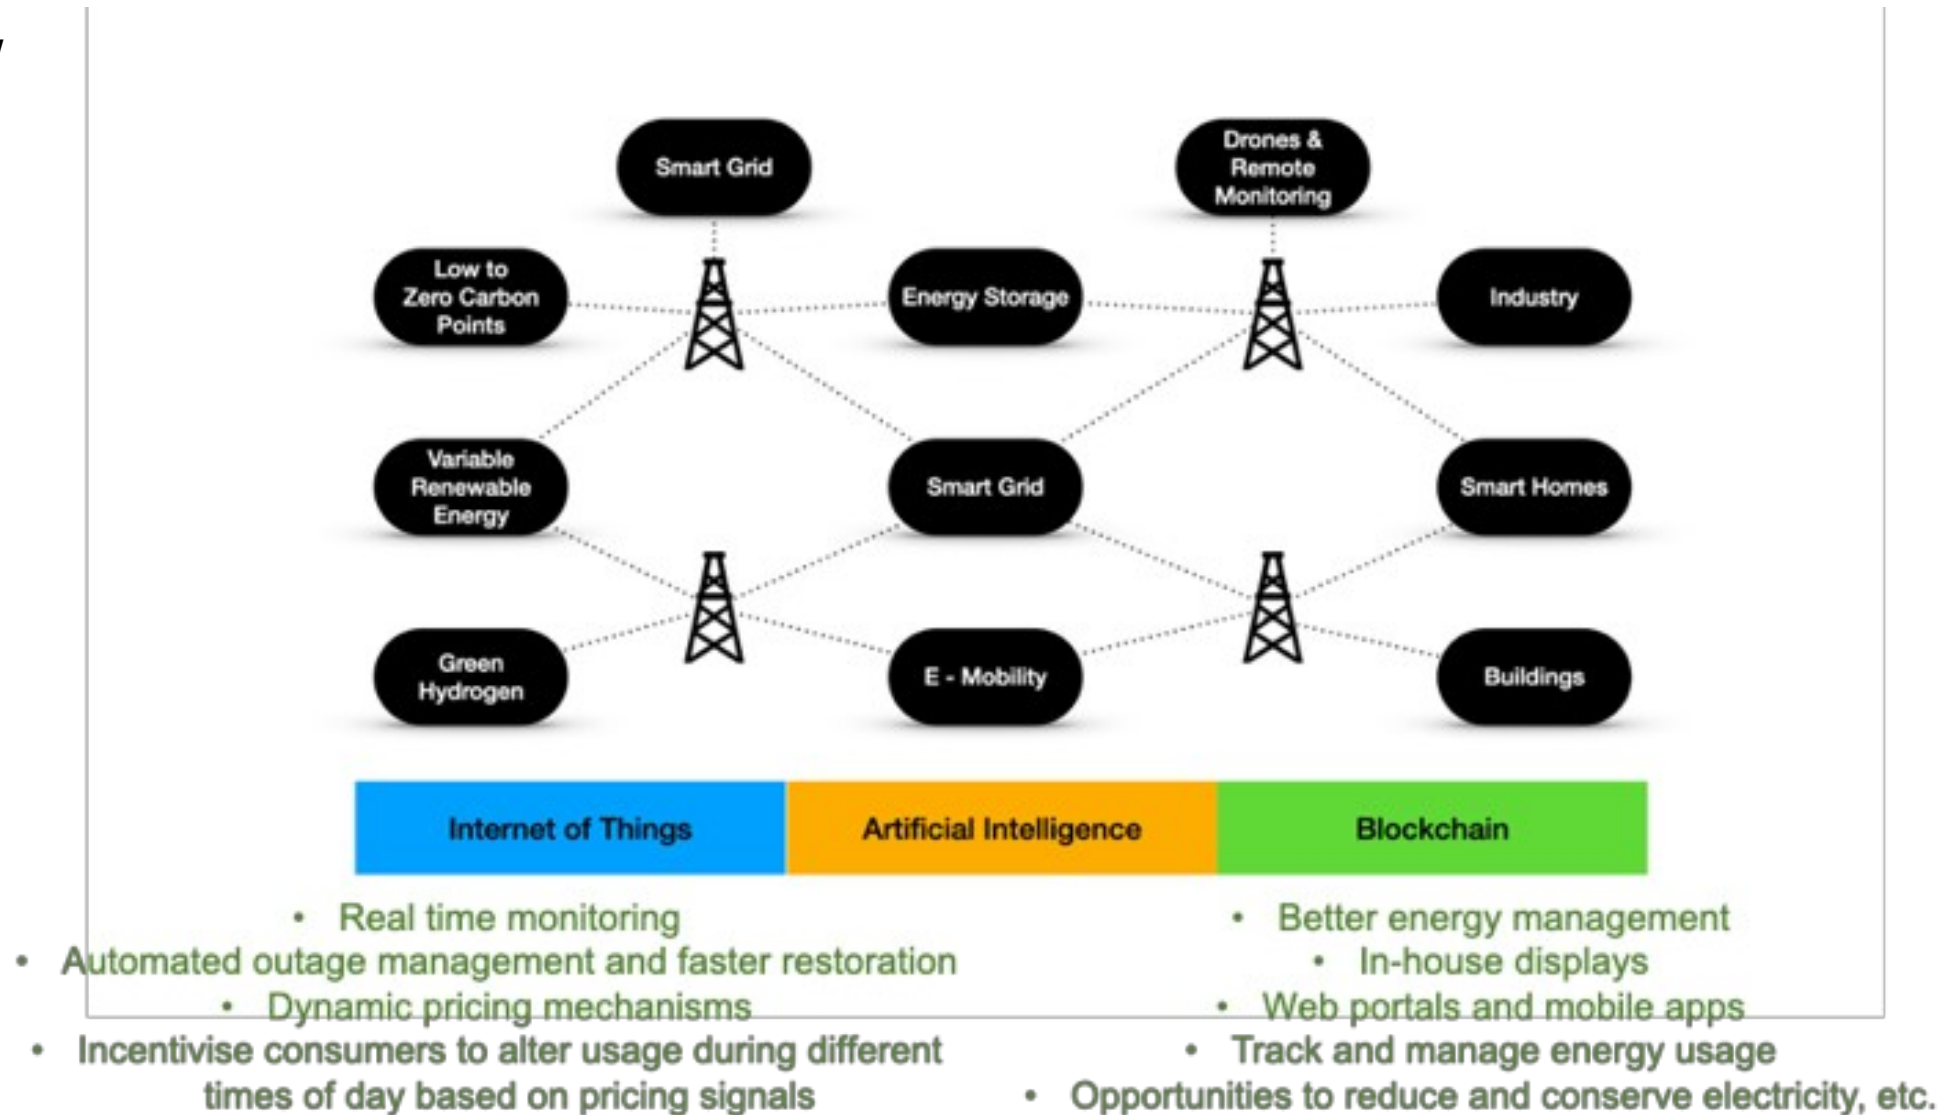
Smart Grid

Drones & Remote Monitoring

Low to Zero Carbon Points

Energy Storage

Industry

Variable Renewable Energy

Smart Grid

Smart Homes

Green Hydrogen

E - Mobility

Buildings

| Internet of Things | Artificial Intelligence | Blockchain |
|---|---|---|

• Real time monitoring
• Automated outage management and faster restoration
• Dynamic pricing mechanisms
• Incentivise consumers to alter usage during different times of day based on pricing signals

• Better energy management
• In-house displays
• Web portals and mobile apps
• Track and manage energy usage
• Opportunities to reduce and conserve electricity, etc.